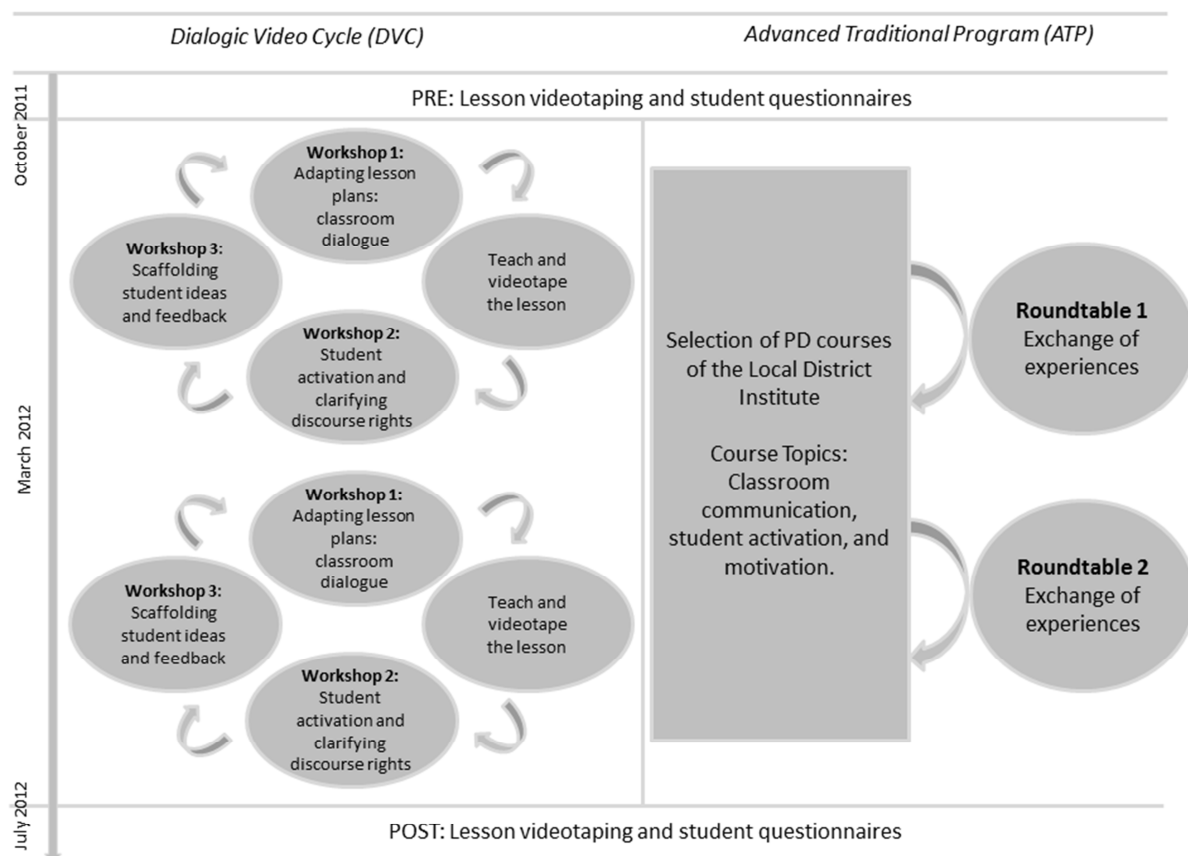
Dialogic Video Cycle (DVC)

Advanced Traditional Program (ATP)

October 2011

PRE: Lesson videotaping and student questionnaires

Workshop 1: Adapting lesson plans: classroom dialogue

Teach and videotape the lesson

Workshop 2: Student activation and clarifying discourse rights

Workshop 3: Scaffolding student ideas and feedback

March 2012

Workshop 1: Adapting lesson plans: classroom dialogue

Teach and videotape the lesson

Workshop 2: Student activation and clarifying discourse rights

Workshop 3: Scaffolding student ideas and feedback

Selection of PD courses of the Local District Institute

Course Topics: Classroom communication, student activation, and motivation.

Roundtable 1 Exchange of experiences

Roundtable 2 Exchange of experiences

July 2012

POST: Lesson videotaping and student questionnaires